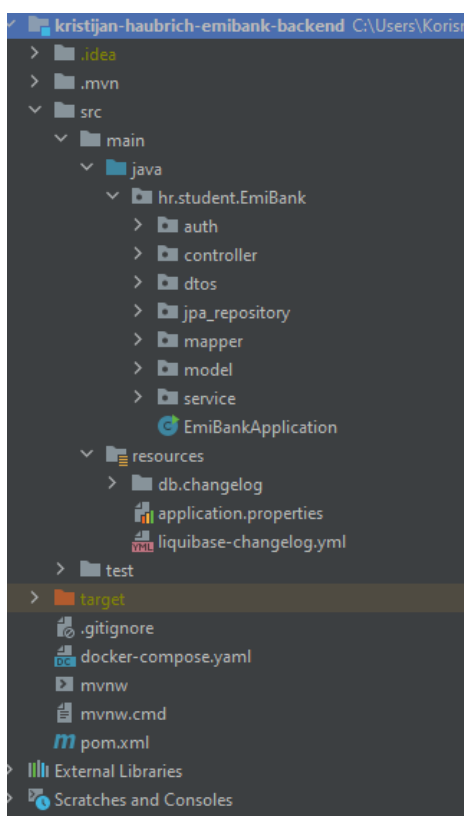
kristijan-haubrich-emibank-backend C:\Users\Korisn
.idea
.mvn
src
main
java
hr.student.EmiBank
auth
controller
dtos
jpa_repository
mapper
model
service
EmiBankApplication
resources
db.changelog
application.properties
YML liquibase-changelog.yml
test
target
.gitignore
DC docker-compose.yaml
mvnw
mvnw.cmd
m pom.xml
External Libraries
Scratches and Consoles